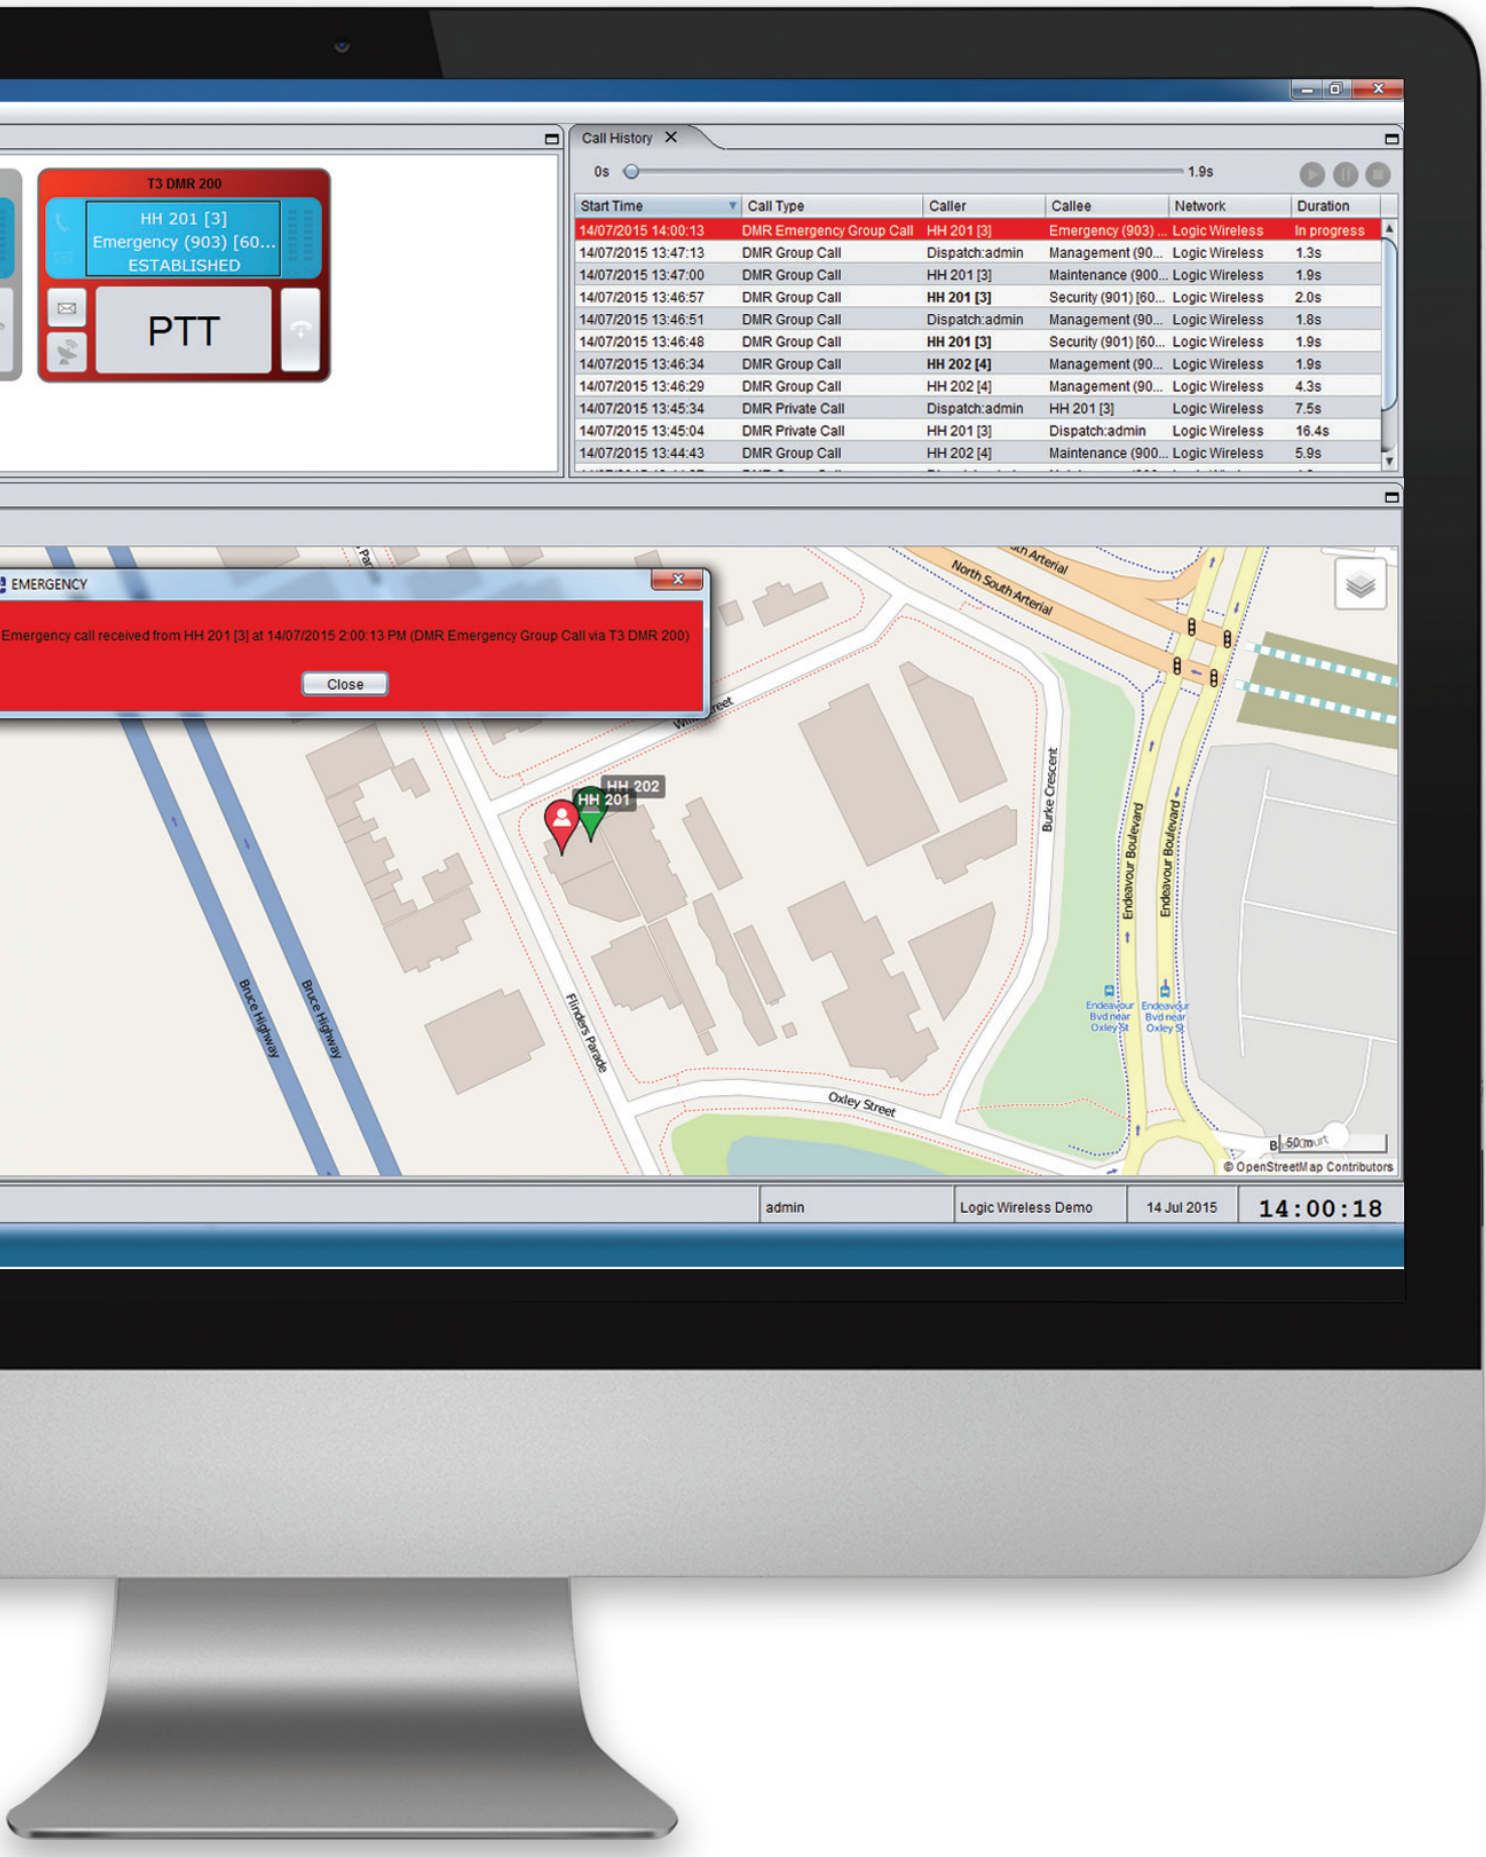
T3 DMR 200

HH 201 [3]
Emergency (903) [60...
ESTABLISHED

PTT

Call History ✕

0s 1.9s

| Start Time | Call Type | Caller | Callee | Network | Duration |
|---|---|---|---|---|---|
| 14/07/2015 14:00:13 | DMR Emergency Group Call | HH 201 [3] | Emergency (903) ... | Logic Wireless | In progress |
| 14/07/2015 13:47:13 | DMR Group Call | Dispatch:admin | Management (90... | Logic Wireless | 1.3s |
| 14/07/2015 13:47:00 | DMR Group Call | HH 201 [3] | Maintenance (900... | Logic Wireless | 1.9s |
| 14/07/2015 13:46:57 | DMR Group Call | HH 201 [3] | Security (901) [60... | Logic Wireless | 2.0s |
| 14/07/2015 13:46:51 | DMR Group Call | Dispatch:admin | Management (90... | Logic Wireless | 1.8s |
| 14/07/2015 13:46:48 | DMR Group Call | HH 201 [3] | Security (901) [60... | Logic Wireless | 1.9s |
| 14/07/2015 13:46:34 | DMR Group Call | HH 202 [4] | Management (90... | Logic Wireless | 1.9s |
| 14/07/2015 13:46:29 | DMR Group Call | HH 202 [4] | Management (90... | Logic Wireless | 4.3s |
| 14/07/2015 13:45:34 | DMR Private Call | Dispatch:admin | HH 201 [3] | Logic Wireless | 7.5s |
| 14/07/2015 13:45:04 | DMR Private Call | HH 201 [3] | Dispatch:admin | Logic Wireless | 16.4s |
| 14/07/2015 13:44:43 | DMR Group Call | HH 202 [4] | Maintenance (900... | Logic Wireless | 5.9s |

EMERGENCY

Emergency call received from HH 201 [3] at 14/07/2015 2:00:13 PM (DMR Emergency Group Call via T3 DMR 200)

Close

North South Arterial
HH 202
HH 201
Burke Crescent
Endeavour Boulevard
Endeavour Boulevard
Endeavour Bvd near Oxley St
Endeavour Bvd near Oxley St
Bruce Highway
Bruce Highway
Flinders Parade
Oxley Street
50 m
© OpenStreetMap Contributors

admin | Logic Wireless Demo | 14 Jul 2015 | 14:00:18